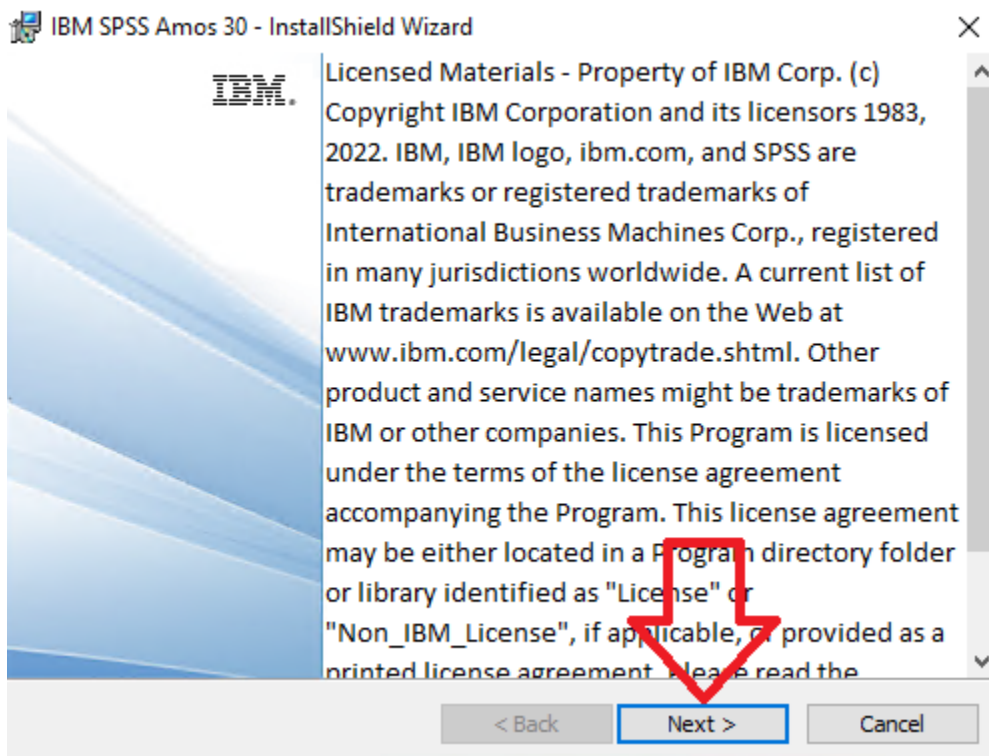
IBM SPSS Amos 30 - InstallShield Wizard

IBM.

Licensed Materials - Property of IBM Corp. (c) Copyright IBM Corporation and its licensors 1983, 2022. IBM, IBM logo, ibm.com, and SPSS are trademarks or registered trademarks of International Business Machines Corp., registered in many jurisdictions worldwide. A current list of IBM trademarks is available on the Web at www.ibm.com/legal/copytrade.shtml. Other product and service names might be trademarks of IBM or other companies. This Program is licensed under the terms of the license agreement accompanying the Program. This license agreement may be either located in a Program directory folder or library identified as "License" or "Non_IBM_License", if applicable, or provided as a printed license agreement. Please read the

< Back

Next >

Cancel